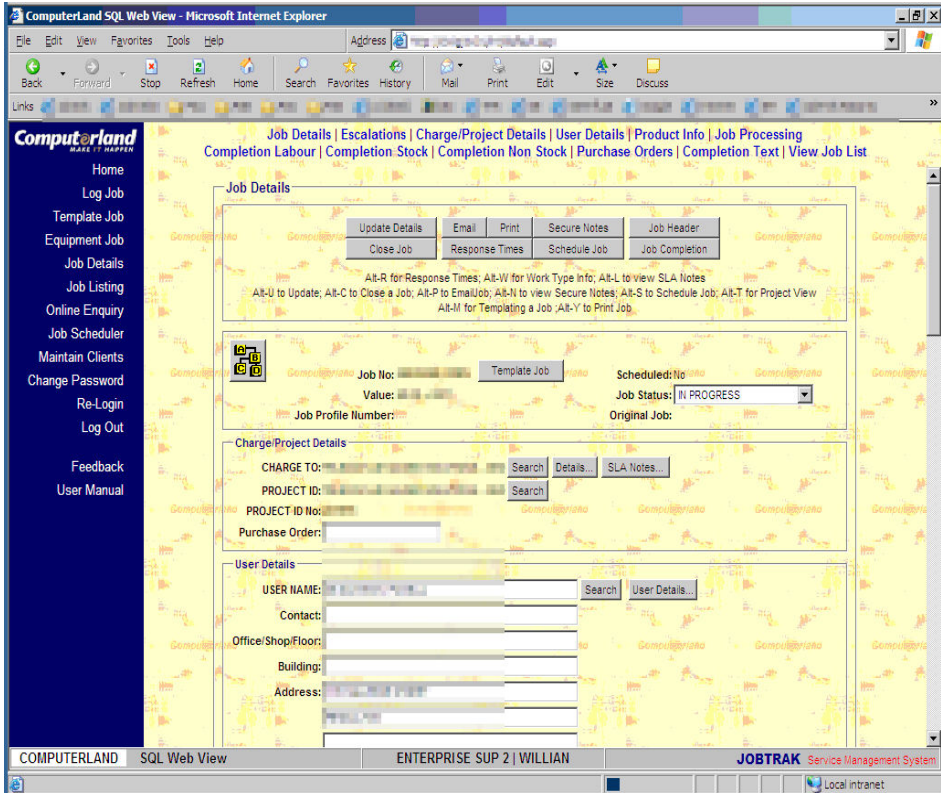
ComputerLand SQL Web View - Microsoft Internet Explorer

File Edit View Favorites Tools Help

Address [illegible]

Back Forward Stop Refresh Home Search Favorites History Mail Print Edit Size Discuss

Links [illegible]

Computerland
MAKE IT HAPPEN

Home
Log Job
Template Job
Equipment Job
Job Details
Job Listing
Online Enquiry
Job Scheduler
Maintain Clients
Change Password
Re-Login
Log Out

Feedback
User Manual

Job Details | Escalations | Charge/Project Details | User Details | Product Info | Job Processing
Completion Labour | Completion Stock | Completion Non Stock | Purchase Orders | Completion Text | View Job List

Job Details

Update Details | Email | Print | Secure Notes | Job Header
Close Job | Response Times | Schedule Job | Job Completion

Alt-R for Response Times; Alt-W for Work Type Info; Alt-L to view SLA Notes
Alt-U to Update; Alt-C to Close a Job; Alt-P to EmailJob; Alt-N to view Secure Notes; Alt-S to Schedule Job; Alt-T for Project View
Alt-M for Templating a Job ;Alt-Y to Print Job

Job No: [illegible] Template Job
Value: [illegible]
Job Profile Number:
Scheduled: No
Job Status: IN PROGRESS
Original Job:

Charge/Project Details

CHARGE TO: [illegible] Search Details... SLA Notes...
PROJECT ID: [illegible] Search
PROJECT ID No: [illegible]
Purchase Order:

User Details

USER NAME: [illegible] Search User Details...
Contact:
Office/Shop/Floor:
Building:
Address: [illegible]

COMPUTERLAND SQL Web View ENTERPRISE SUP 2 | WILLIAN JOBTRAK Service Management System

Local intranet